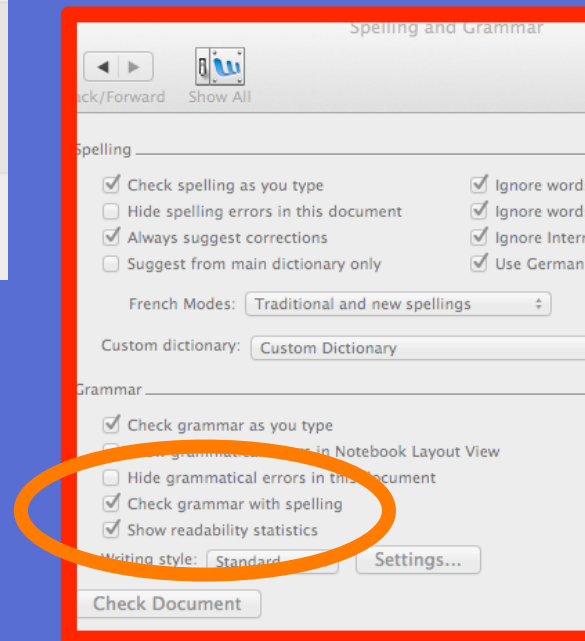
Spelling and Grammar

ack/Forward Show All

Spelling

Check spelling as you type
Hide spelling errors in this document
Always suggest corrections
Suggest from main dictionary only

Ignore word
Ignore word
Ignore Inter
Use German

French Modes: Traditional and new spellings

Custom dictionary: Custom Dictionary

Grammar

Check grammar as you type
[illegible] in Notebook Layout View
Hide grammatical errors in this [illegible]ocument
Check grammar with spelling
Show readability statistics

Writing style: Standard

Settings...

Check Document